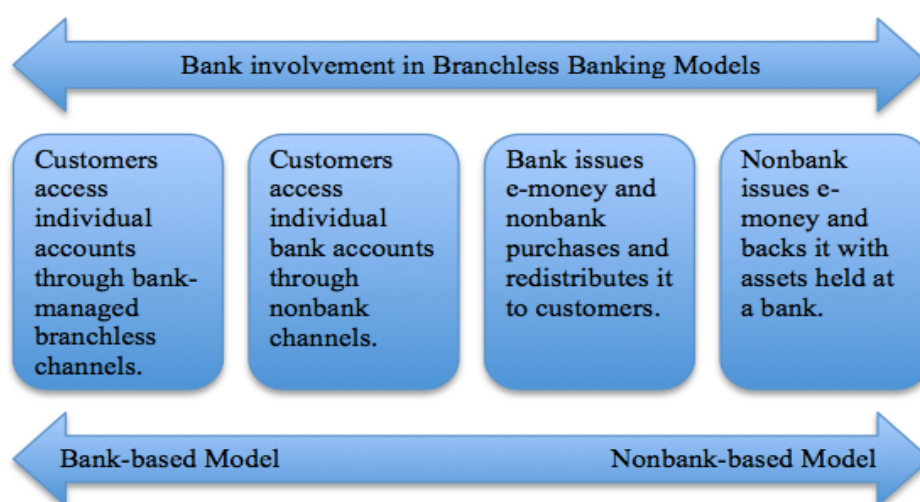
Bank involvement in Branchless Banking Models

Customers access individual accounts through bank-managed branchless channels.

Customers access individual bank accounts through nonbank channels.

Bank issues e-money and nonbank purchases and redistributes it to customers.

Nonbank issues e-money and backs it with assets held at a bank.

Bank-based Model

Nonbank-based Model